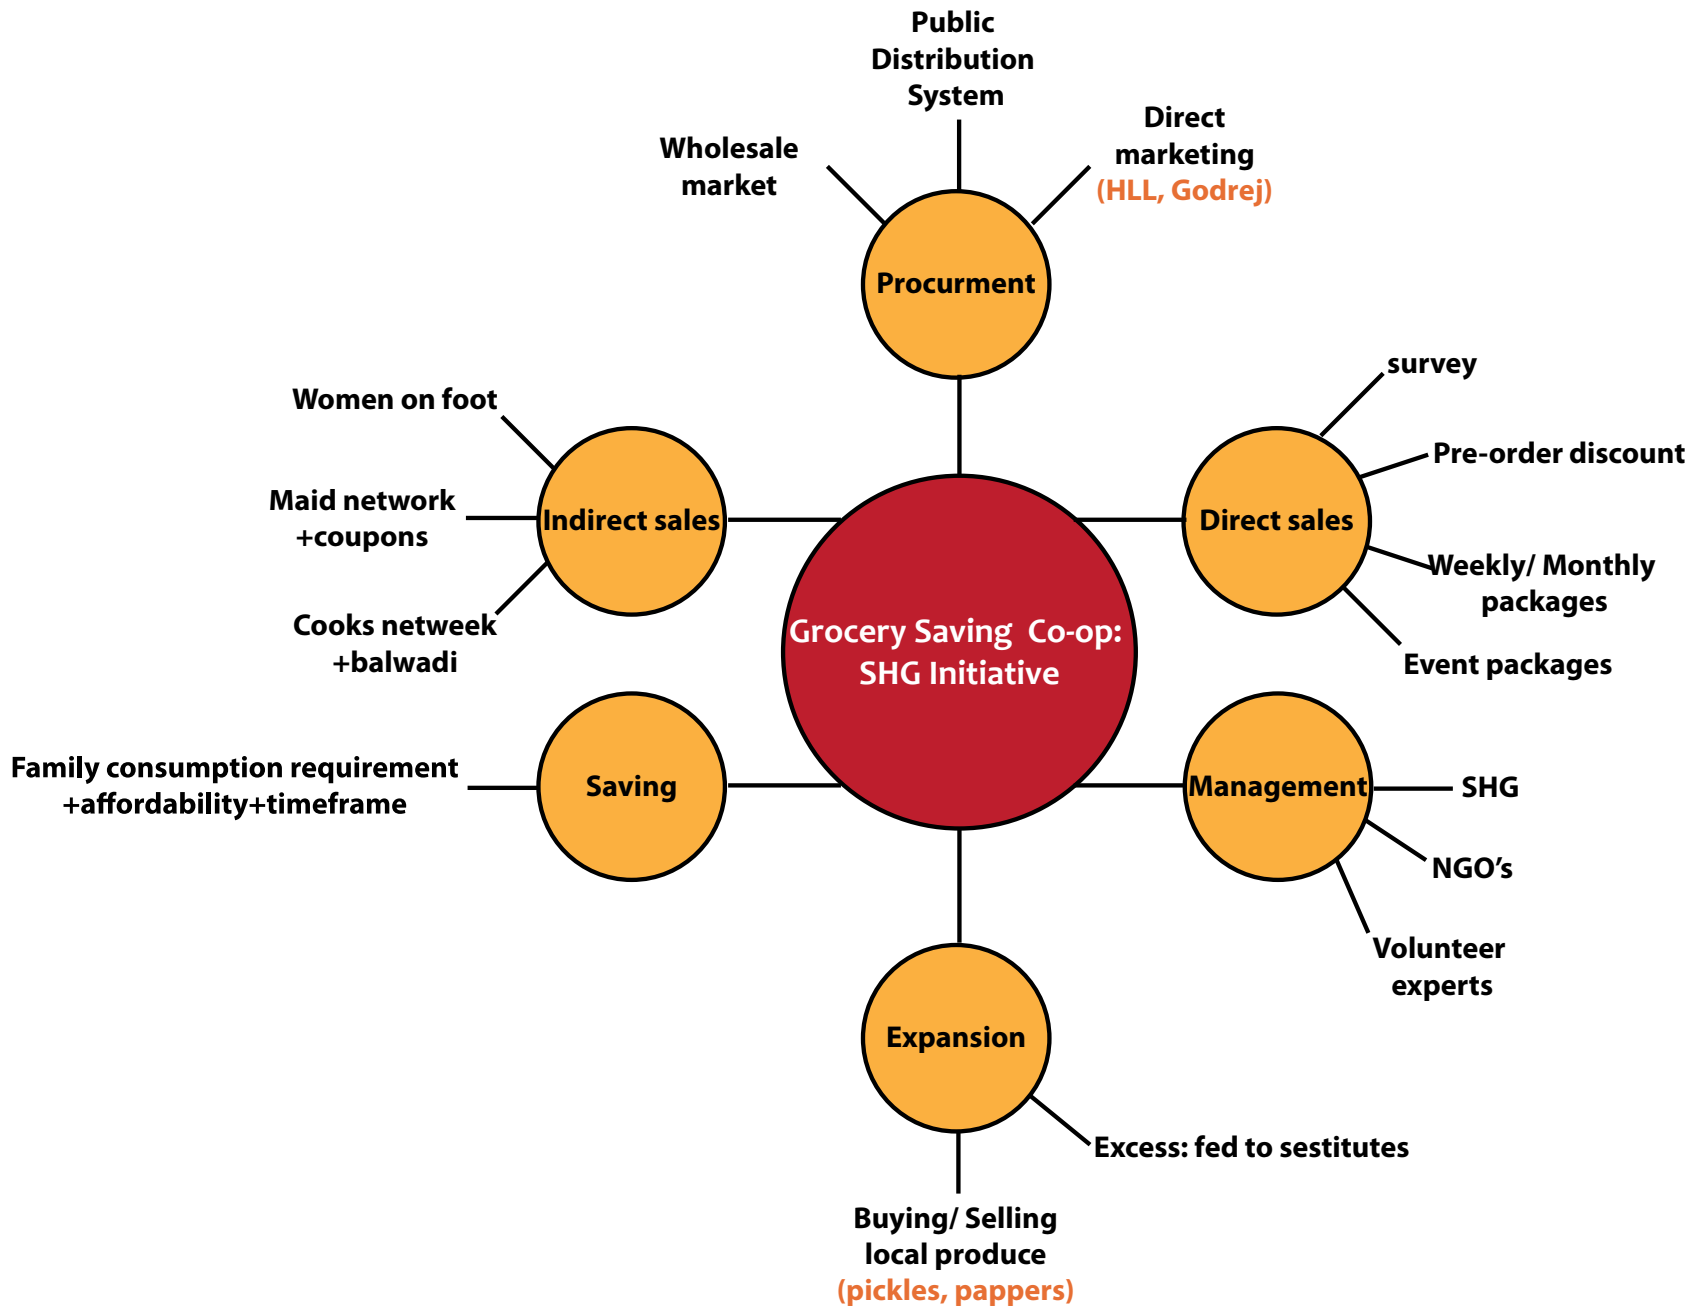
Public Distribution System

Wholesale market

Direct marketing (HLL, Godrej)

Procurment

Women on foot

Maid network +coupons

Cooks netweek +balwadi

Indirect sales

Grocery Saving Co-op: SHG Initiative

Direct sales

survey

Pre-order discount

Weekly/ Monthly packages

Event packages

Family consumption requirement +affordability+timeframe

Saving

Management

SHG

NGO's

Volunteer experts

Expansion

Excess: fed to sestitutes

Buying/ Selling local produce (pickles, pappers)